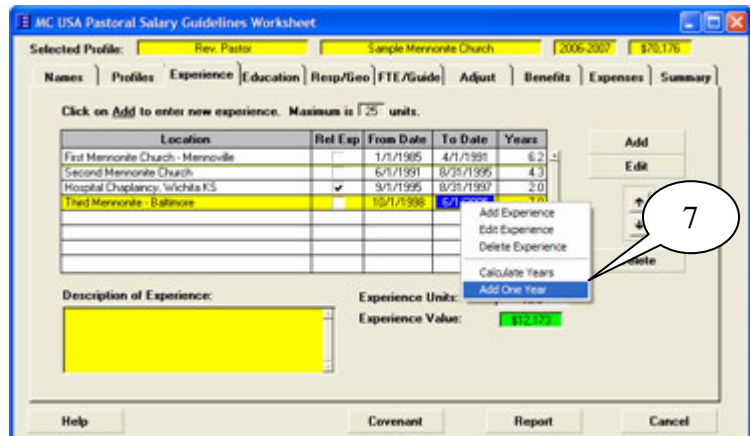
MC USA Pastoral Salary Guidelines Worksheet

Selected Profile: Rev. Pastor | Sample Mennonite Church | 2006-2007 | $70,176

Names | Profiles | Experience | Education | Resp/Geo | FTE/Guide | Adjust | Benefits | Expenses | Summary

Click on Add to enter new experience. Maximum is 25 units.

| Location | Rel Exp | From Date | To Date | Years |
|---|---|---|---|---|
| First Mennonite Church - Mennoville | | 1/1/1985 | 4/1/1991 | 6.2 |
| Second Mennonite Church | | 6/1/1991 | 8/31/1995 | 4.3 |
| Hospital Chaplaincy, Wichita KS | ✔ | 9/1/1995 | 8/31/1997 | 2.0 |
| Third Mennonite - Baltimore | | 10/1/1998 | 6/1/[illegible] | 7.0 |

Add
Edit
Delete

Add Experience
Edit Experience
Delete Experience
Calculate Years
Add One Year

7

Description of Experience:

Experience Units:
Experience Value: $12,173

Help | Covenant | Report | Cancel